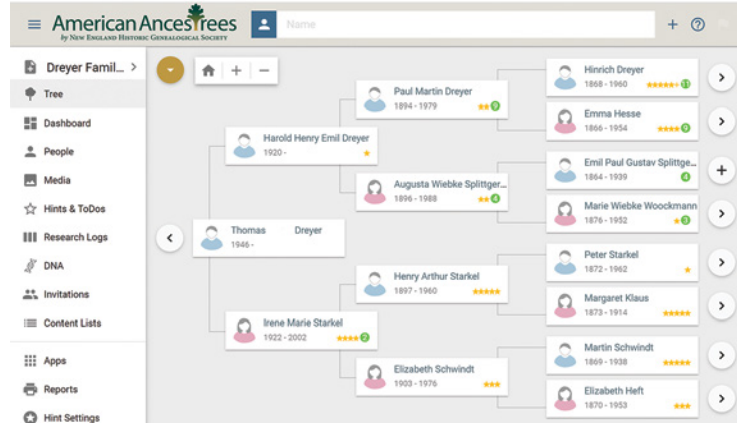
American AncesTrees
by New England Historic Genealogical Society

Name

+ ?

Dreyer Famil... >
Tree
Dashboard
People
Media
Hints & ToDos
Research Logs
DNA
Invitations
Content Lists
Apps
Reports
Hint Settings

Thomas Dreyer
1946 -

Harold Henry Emil Dreyer
1920 -

Irene Marie Starkel
1922 - 2002
2

Paul Martin Dreyer
1894 - 1979
9

Augusta Wiebke Splittger...
1896 - 1988
4

Henry Arthur Starkel
1897 - 1960

Elizabeth Schwindt
1903 - 1976

Hinrich Dreyer
1868 - 1960
11

Emma Hesse
1866 - 1954
9

Emil Paul Gustav Splittge...
1864 - 1939
4

Marie Wiebke Woockmann
1876 - 1952
3

Peter Starkel
1872 - 1962

Margaret Klaus
1873 - 1914

Martin Schwindt
1869 - 1938

Elizabeth Heft
1870 - 1953